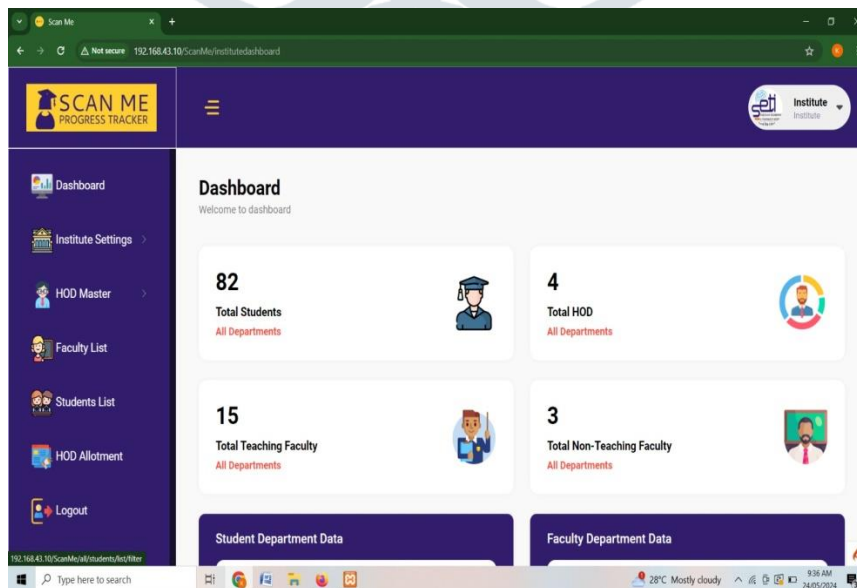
Scan Me

Not secure 192.168.43.10/ScanMe/institutedashboard

SCAN ME PROGRESS TRACKER

Institute
Institute

Dashboard

Institute Settings

HOD Master

Faculty List

Students List

HOD Allotment

Logout

Dashboard
Welcome to dashboard

82
Total Students
All Departments

4
Total HOD
All Departments

15
Total Teaching Faculty
All Departments

3
Total Non-Teaching Faculty
All Departments

Student Department Data

Faculty Department Data

192.168.43.10/ScanMe/all/students/list/filter

Type here to search

28°C Mostly cloudy

9:36 AM
24/05/2024